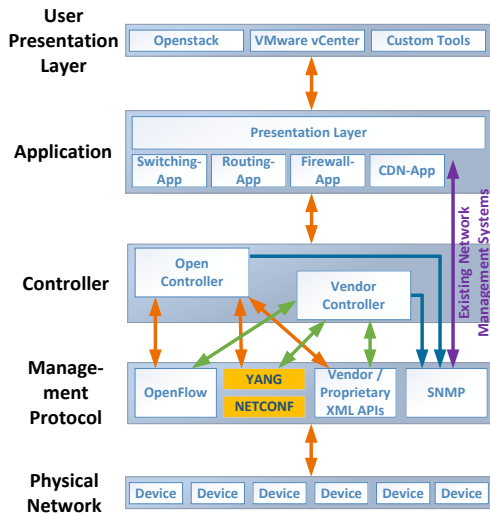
User Presentation Layer

Openstack

VMware vCenter

Custom Tools

Application

Presentation Layer

Switching-App

Routing-App

Firewall-App

CDN-App

Existing Network Management Systems

Controller

Open Controller

Vendor Controller

Management Protocol

OpenFlow

YANG

NETCONF

Vendor / Proprietary XML APIs

SNMP

Physical Network

Device

Device

Device

Device

Device

Device